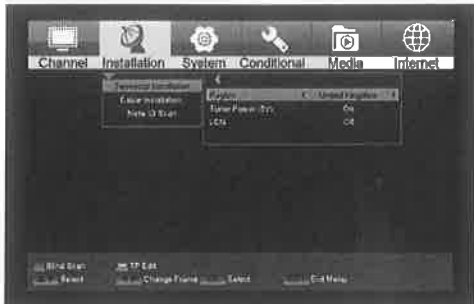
Channel Installation System Conditional Media Internet

Terrestrial Installation
Cable Installation
Nine 13 Scan

Region < United Kingdom >
Tuner Power (5V) On
LCN Off

Blind Scan TP Edit
Select Change Frame Select Exit Menu